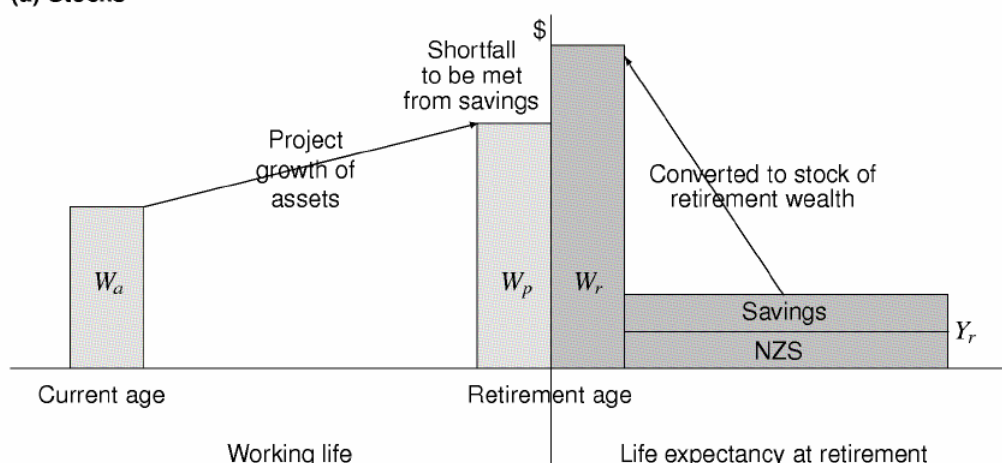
(a) Stocks

$

Shortfall to be met from savings

Project growth of assets

Converted to stock of retirement wealth

$W_a$

$W_p$

$W_r$

Savings

NZS

$Y_r$

Current age

Retirement age

Working life

Life expectancy at retirement